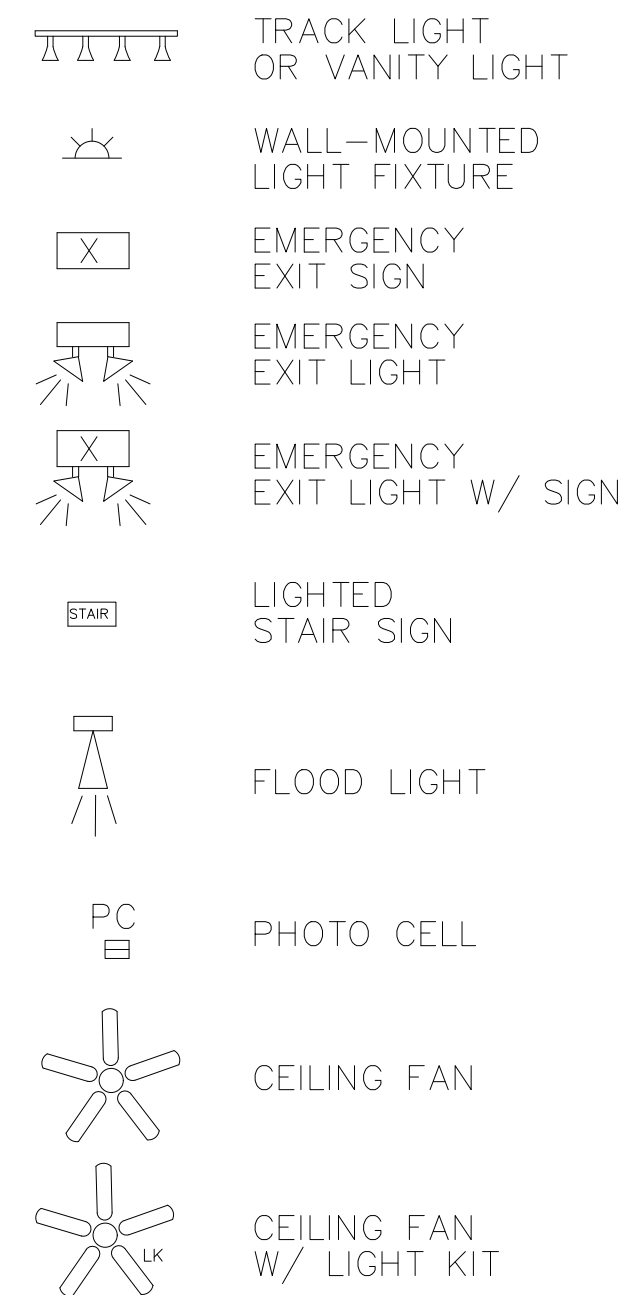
TRACK LIGHT
OR VANITY LIGHT

WALL—MOUNTED
LIGHT FIXTURE

X

EMERGENCY
EXIT SIGN

EMERGENCY
EXIT LIGHT

X

EMERGENCY
EXIT LIGHT W/ SIGN

STAIR

LIGHTED
STAIR SIGN

FLOOD LIGHT

PC

PHOTO CELL

CEILING FAN

LK

CEILING FAN
W/ LIGHT KIT